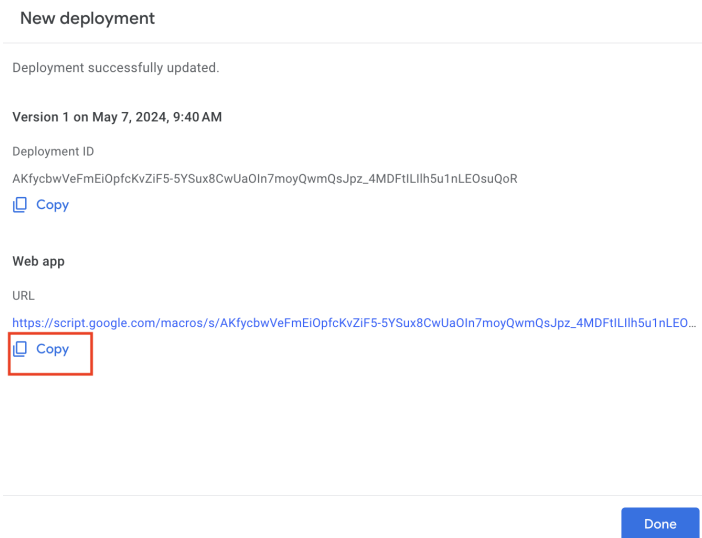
New deployment

Deployment successfully updated.

Version 1 on May 7, 2024, 9:40 AM

Deployment ID

AKfycbwVeFmEiOpfcKvZiF5-5YSux8CwUaOln7moyQwmQsJpz_4MDFtILlIh5u1nLEOsuQoR

Copy

Web app

URL

https://script.google.com/macros/s/AKfycbwVeFmEiOpfcKvZiF5-5YSux8CwUaOln7moyQwmQsJpz_4MDFtILlIh5u1nLEO...

Copy

Done